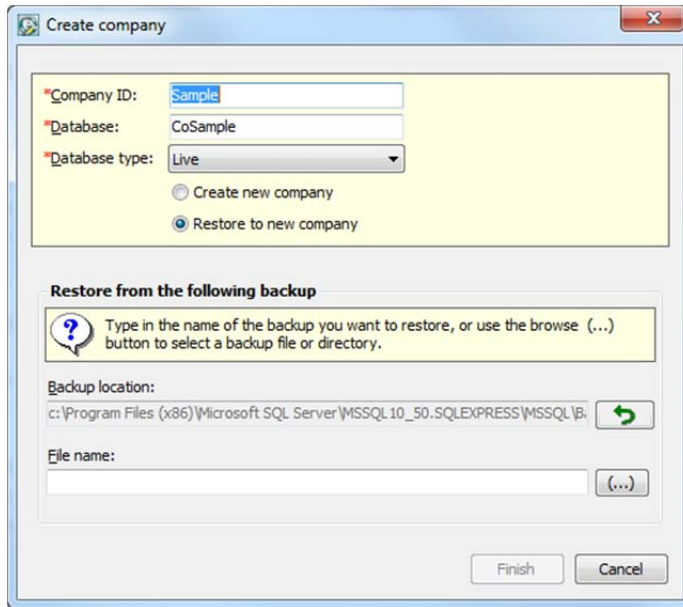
Create company

*Company ID: Sample
*Database: CoSample
*Database type: Live
Create new company
Restore to new company

Restore from the following backup

Type in the name of the backup you want to restore, or use the browse (...) button to select a backup file or directory.

Backup location:
c:\Program Files (x86)\Microsoft SQL Server\MSSQL10_50.SQLEXPRESS\MSSQL\B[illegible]

File name:
(...)

Finish Cancel